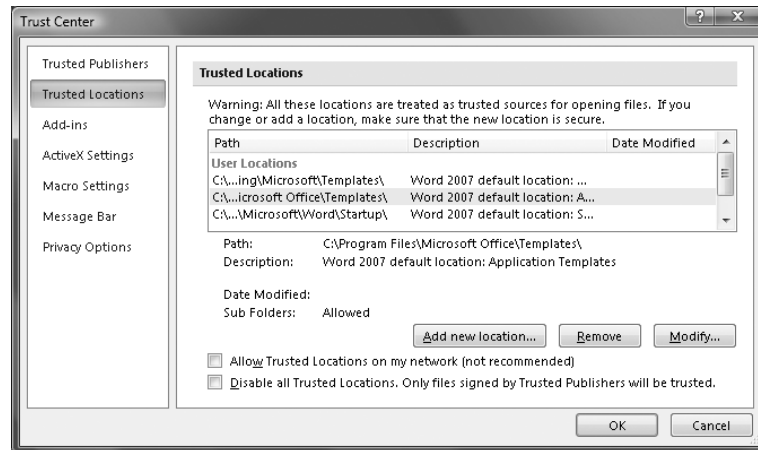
Trust Center

?

Trusted Publishers
Trusted Locations
Add-ins
ActiveX Settings
Macro Settings
Message Bar
Privacy Options

Trusted Locations

Warning: All these locations are treated as trusted sources for opening files. If you change or add a location, make sure that the new location is secure.

| Path | Description | Date Modified |
|---|---|---|
| User Locations | | |
| C:\...ing\Microsoft\Templates\ | Word 2007 default location: ... | |
| C:\...icrosoft Office\Templates\ | Word 2007 default location: A... | |
| C:\...\Microsoft\Word\Startup\ | Word 2007 default location: S... | |

Path: C:\Program Files\Microsoft Office\Templates\
Description: Word 2007 default location: Application Templates

Date Modified:
Sub Folders: Allowed

Add new location... Remove Modify...

Allow Trusted Locations on my network (not recommended)
Disable all Trusted Locations. Only files signed by Trusted Publishers will be trusted.

OK Cancel